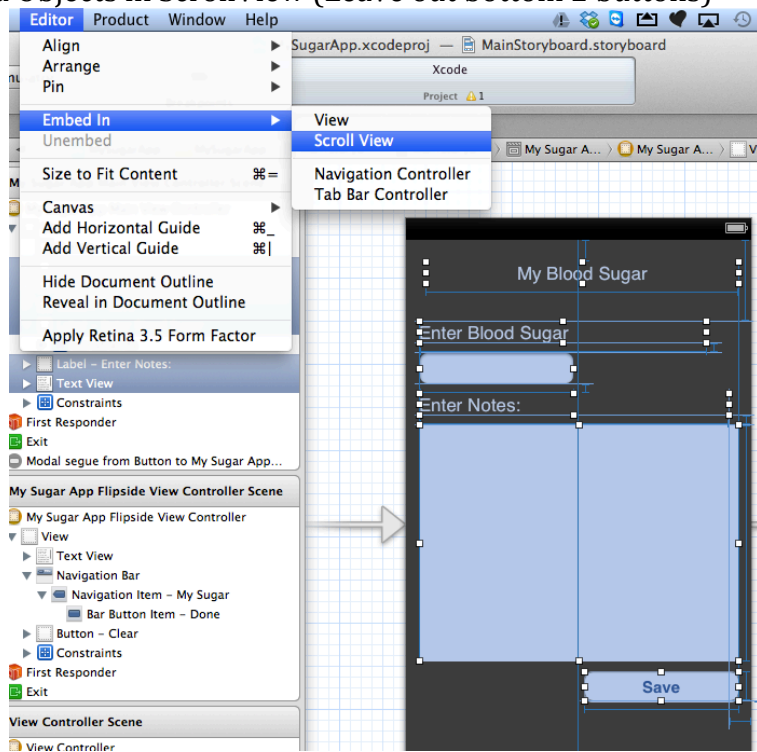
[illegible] objects in Scroll View (Leave out bottom 2 buttons)

Editor Product Window Help

Align
Arrange
Pin
Embed In
Unembed
Size to Fit Content ⌘=
Canvas
Add Horizontal Guide ⌘_
Add Vertical Guide ⌘|
Hide Document Outline
Reveal in Document Outline
Apply Retina 3.5 Form Factor

View
Scroll View
Navigation Controller
Tab Bar Controller

SugarApp.xcodeproj — MainStoryboard.storyboard
Xcode
Project ⚠1

My Sugar A... My Sugar A...

Label - Enter Notes:
Text View
Constraints
First Responder
Exit
Modal segue from Button to My Sugar App...
My Sugar App Flipside View Controller Scene
My Sugar App Flipside View Controller
View
Text View
Navigation Bar
Navigation Item - My Sugar
Bar Button Item - Done
Button - Clear
Constraints
First Responder
Exit
View Controller Scene
View Controller

My Blood Sugar
Enter Blood Sugar
Enter Notes:
Save